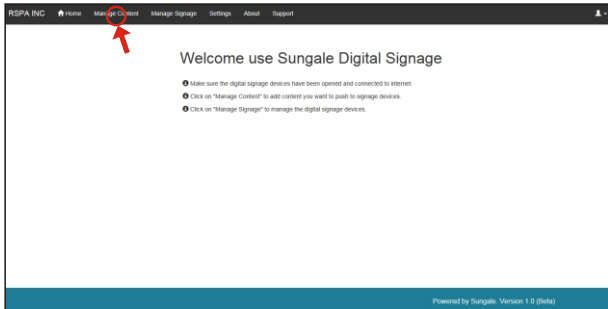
RSPA INC Home Manage Content Manage Signage Settings About Support

Welcome use Sungale Digital Signage

Make sure the digital signage devices have been opened and connected to internet.

Click on "Manage Content" to add content you want to push to signage devices.

Click on "Manage Signage" to manage the digital signage devices.

Powered by Sungale. Version 1.0 (Beta)